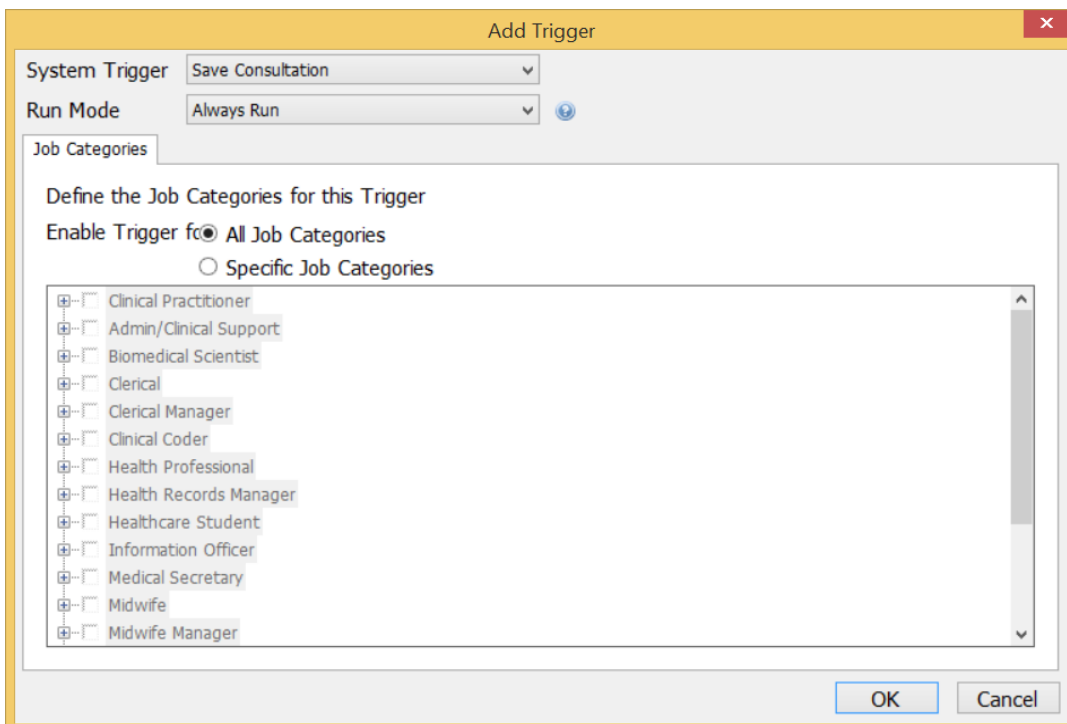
Add Trigger

System Trigger Save Consultation
Run Mode Always Run

Job Categories

Define the Job Categories for this Trigger
Enable Trigger fo All Job Categories
Specific Job Categories

Clinical Practitioner
Admin/Clinical Support
Biomedical Scientist
Clerical
Clerical Manager
Clinical Coder
Health Professional
Health Records Manager
Healthcare Student
Information Officer
Medical Secretary
Midwife
Midwife Manager

OK Cancel